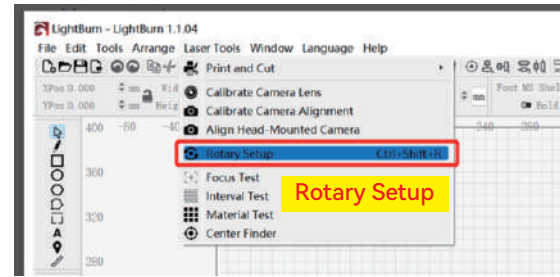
LightBurn - LightBurn 1.1.04
File Edit Tools Arrange Laser Tools Window Language Help
XPos 0.000
YPos 0.000
Wid
Heig
Print and Cut
Calibrate Camera Lens
Calibrate Camera Alignment
Align Head-Mounted Camera
Rotary Setup Ctrl+Shift+R
Focus Test
Interval Test
Material Test
Center Finder
Rotary Setup
Font MS Shel
Bold
400 -80 -40
240 280
360
320
280